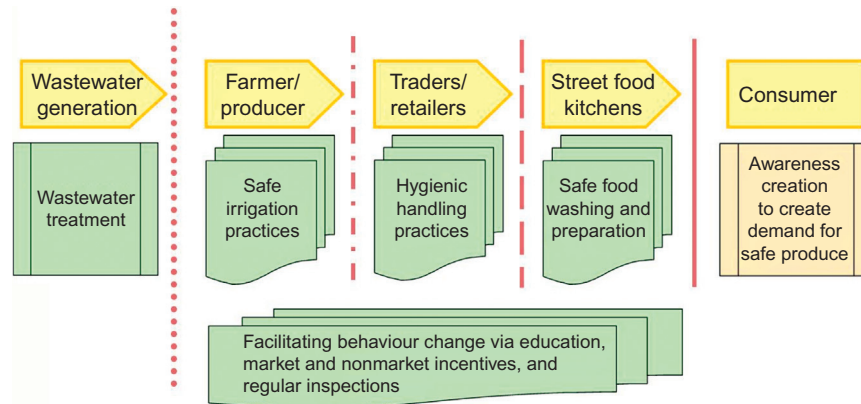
Wastewater generation

Wastewater treatment

Farmer/ producer

Safe irrigation practices

Traders/ retailers

Hygienic handling practices

Street food kitchens

Safe food washing and preparation

Consumer

Awareness creation to create demand for safe produce

Facilitating behaviour change via education, market and nonmarket incentives, and regular inspections